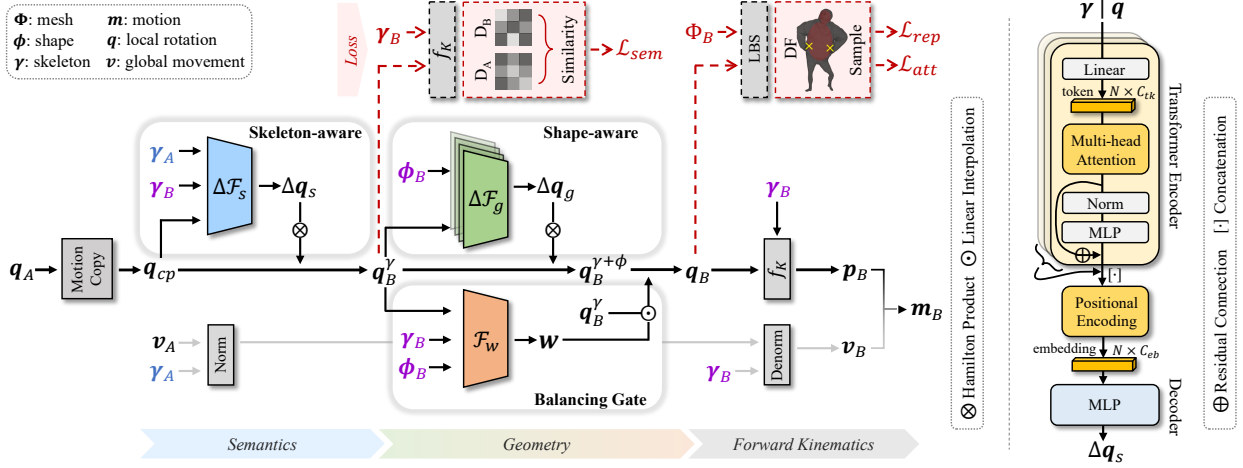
$\boldsymbol{\Phi}$: mesh
$\boldsymbol{\phi}$: shape
$\boldsymbol{\gamma}$: skeleton
$\boldsymbol{m}$: motion
$\boldsymbol{q}$: local rotation
$\boldsymbol{v}$: global movement

Loss

$\boldsymbol{\gamma}_B$
$f_K$
$D_B$
$D_A$
Similarity
$\mathcal{L}_{sem}$

$\Phi_B$
LBS
DF
Sample
$\mathcal{L}_{rep}$
$\mathcal{L}_{att}$

Skeleton-aware
$\boldsymbol{\gamma}_A$
$\boldsymbol{\gamma}_B$
$\Delta\mathcal{F}_s$
$\Delta\boldsymbol{q}_s$

Shape-aware
$\boldsymbol{\phi}_B$
$\Delta\mathcal{F}_g$
$\Delta\boldsymbol{q}_g$

$\boldsymbol{q}_A$
Motion Copy
$\boldsymbol{q}_{cp}$
$\boldsymbol{q}_B^{\gamma}$
$\boldsymbol{q}_B^{\gamma+\phi}$
$\boldsymbol{q}_B$
$\boldsymbol{\gamma}_B$
$f_K$
$\boldsymbol{p}_B$
$\boldsymbol{m}_B$

$\boldsymbol{v}_A$
$\boldsymbol{\gamma}_A$
Norm
$\boldsymbol{\gamma}_B$
$\boldsymbol{\phi}_B$
$\mathcal{F}_w$
$\boldsymbol{w}$
$\boldsymbol{q}_B^{\gamma}$
Balancing Gate
$\boldsymbol{\gamma}_B$
Denorm
$\boldsymbol{v}_B$

Semantics
Geometry
Forward Kinematics

$\otimes$ Hamilton Product $\odot$ Linear Interpolation

$\boldsymbol{\gamma} \mid \boldsymbol{q}$
Linear
token $N \times C_{tk}$
Multi-head Attention
Norm
MLP
Transformer Encoder
[·]
Positional Encoding
embedding $N \times C_{eb}$
MLP
Decoder
$\Delta\boldsymbol{q}_s$

$\oplus$ Residual Connection [·] Concatenation